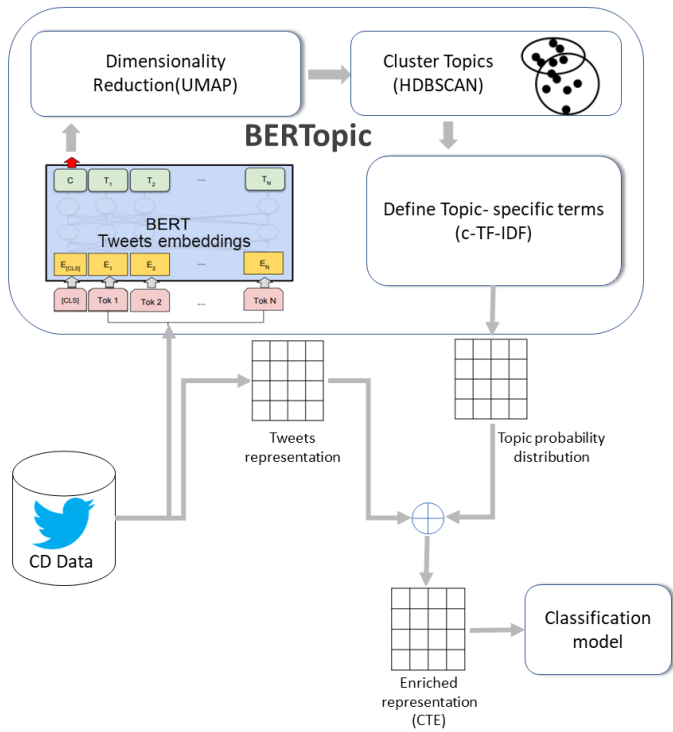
Dimensionality Reduction(UMAP)

Cluster Topics (HDBSCAN)

BERTopic

C $T_1$ $T_2$ ... $T_N$

BERT Tweets embeddings

$E_{[CLS]}$ $E_1$ $E_2$ ... $E_N$

[CLS] Tok 1 Tok 2 ... Tok N

Define Topic- specific terms (c-TF-IDF)

Tweets representation

Topic probability distribution

CD Data

Enriched representation (CTE)

Classification model